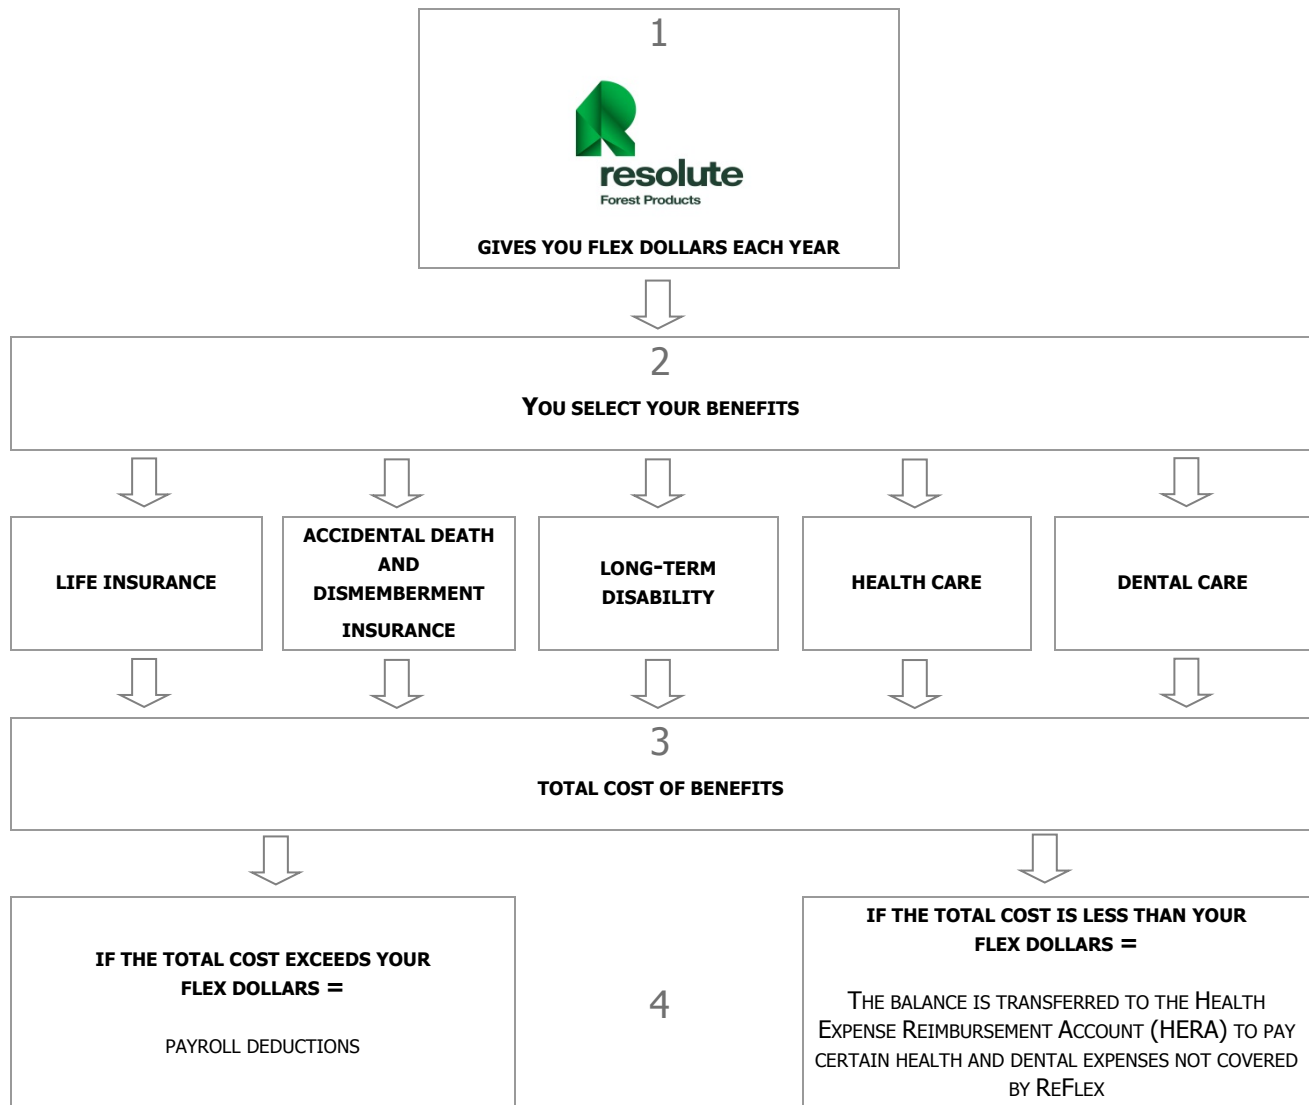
1

resolute
Forest Products

GIVES YOU FLEX DOLLARS EACH YEAR

2

YOU SELECT YOUR BENEFITS

LIFE INSURANCE

ACCIDENTAL DEATH AND DISMEMBERMENT INSURANCE

LONG-TERM DISABILITY

HEALTH CARE

DENTAL CARE

3

TOTAL COST OF BENEFITS

IF THE TOTAL COST EXCEEDS YOUR FLEX DOLLARS =

PAYROLL DEDUCTIONS

4

IF THE TOTAL COST IS LESS THAN YOUR FLEX DOLLARS =

THE BALANCE IS TRANSFERRED TO THE HEALTH EXPENSE REIMBURSEMENT ACCOUNT (HERA) TO PAY CERTAIN HEALTH AND DENTAL EXPENSES NOT COVERED BY REFLEX